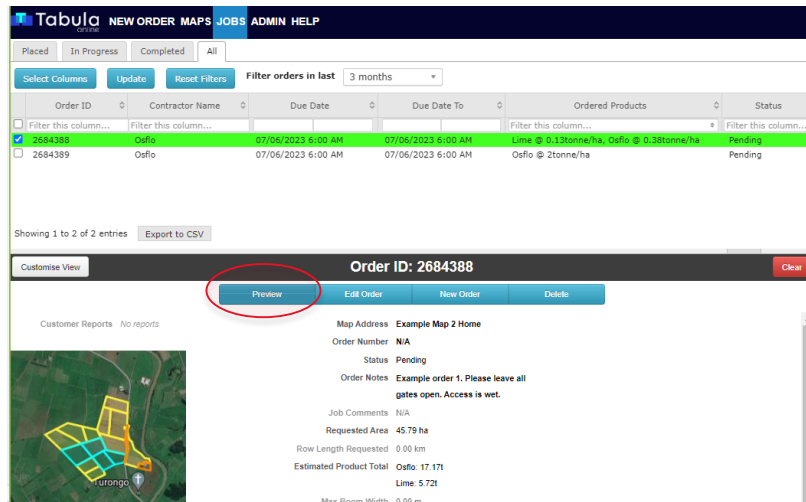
Tabula online NEW ORDER MAPS JOBS ADMIN HELP

Placed | In Progress | Completed | All

Select Columns | Update | Reset Filters | Filter orders in last | 3 months

| | Order ID | Contractor Name | Due Date | Due Date To | Ordered Products | Status |
|---|---|---|---|---|---|---|
| | Filter this column... | Filter this column... | | | Filter this column... | Filter this column... |
| ☑ | 2684388 | Osflo | 07/06/2023 6:00 AM | 07/06/2023 6:00 AM | Lime @ 0.13tonne/ha, Osflo @ 0.38tonne/ha | Pending |
| ☐ | 2684389 | Osflo | 07/06/2023 6:00 AM | 07/06/2023 6:00 AM | Osflo @ 2tonne/ha | Pending |

Showing 1 to 2 of 2 entries | Export to CSV

Customise View | Order ID: 2684388 | Clear

Preview | Edit Order | New Order | Delete

Customer Reports No reports

Map Address Example Map 2 Home
Order Number N/A
Status Pending
Order Notes Example order 1. Please leave all gates open. Access is wet.
Job Comments N/A
Requested Area 45.79 ha
Row Length Requested 0.00 km
Estimated Product Total Osflo: 17.17t
Lime: 5.72t
Max Boom Width 0.00 m

Turongo